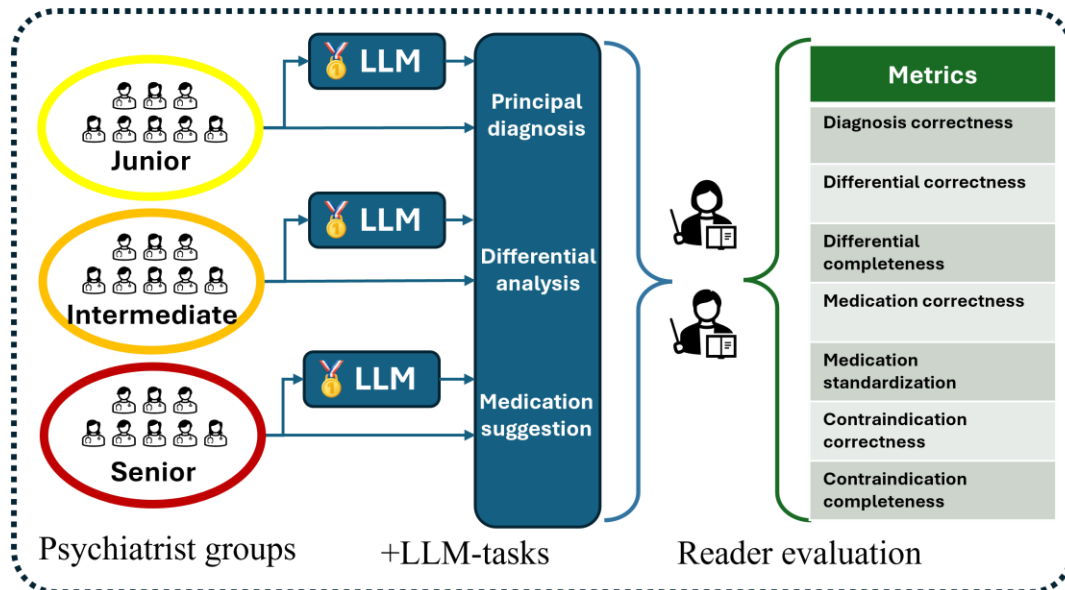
Junior

Intermediate

Senior

LLM

LLM

LLM

Principal diagnosis

Differential analysis

Medication suggestion

| Metrics |
|---|
| Diagnosis correctness |
| Differential correctness |
| Differential completeness |
| Medication correctness |
| Medication standardization |
| Contraindication correctness |
| Contraindication completeness |

Psychiatrist groups

+LLM-tasks

Reader evaluation